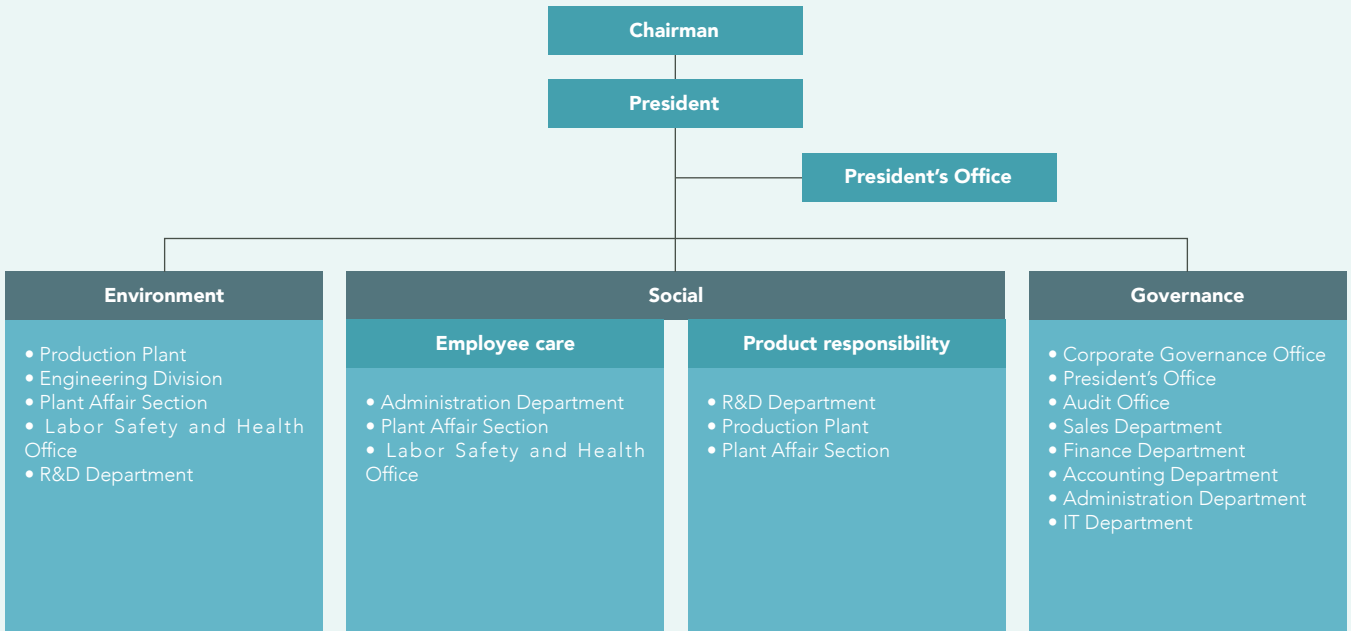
Chairman

President

President’s Office

Environment

• Production Plant
• Engineering Division
• Plant Affair Section
• Labor Safety and Health Office
• R&D Department

Social

Employee care

• Administration Department
• Plant Affair Section
• Labor Safety and Health Office

Product responsibility

• R&D Department
• Production Plant
• Plant Affair Section

Governance

• Corporate Governance Office
• President’s Office
• Audit Office
• Sales Department
• Finance Department
• Accounting Department
• Administration Department
• IT Department